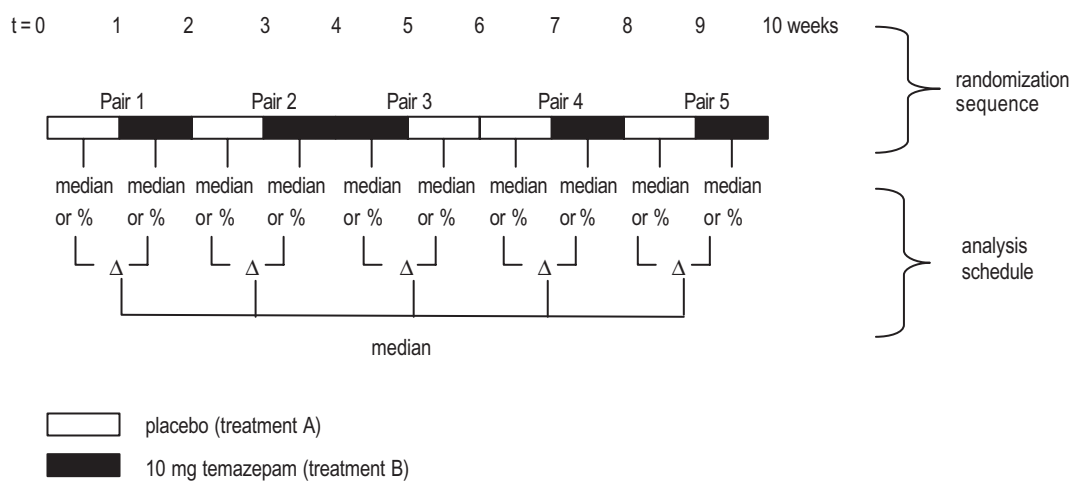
t = 0 1 2 3 4 5 6 7 8 9 10 weeks

randomization sequence

Pair 1 Pair 2 Pair 3 Pair 4 Pair 5

median or % median or % median or % median or % median or % median or % median or % median or % median or % median or %

analysis schedule

Δ Δ Δ Δ Δ

median

placebo (treatment A)

10 mg temazepam (treatment B)